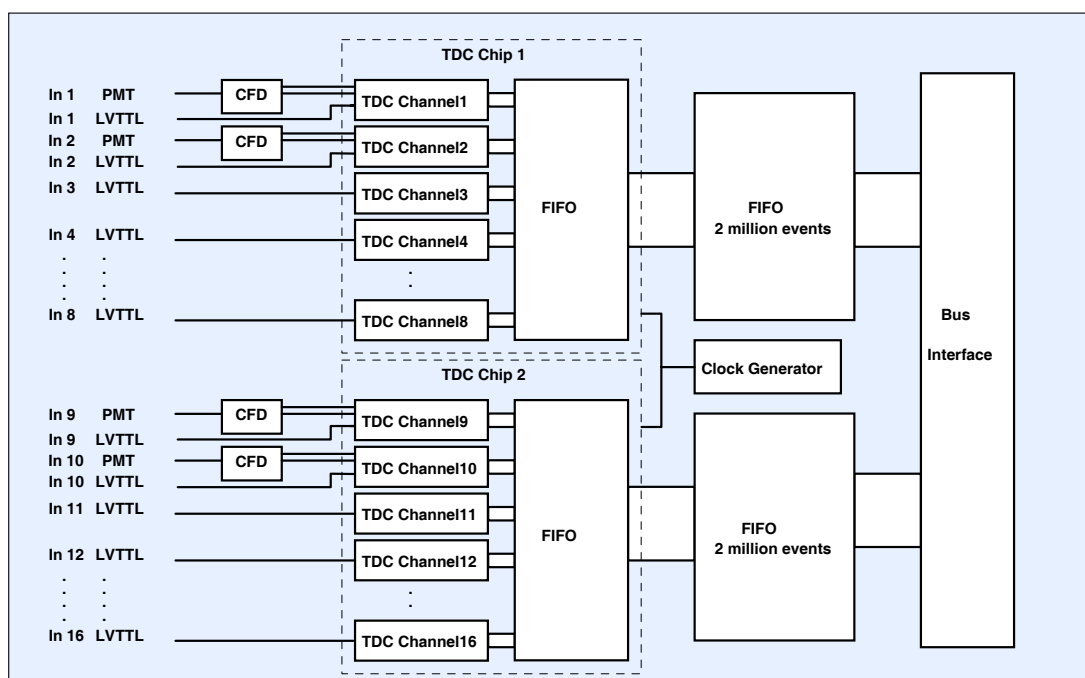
TDC Chip 1

In 1 PMT
In 1 LVTTL
In 2 PMT
In 2 LVTTL
In 3 LVTTL
In 4 LVTTL
.
.
.
In 8 LVTTL

CFD
CFD

TDC Channel1
TDC Channel2
TDC Channel3
TDC Channel4
.
TDC Channel8

FIFO

FIFO
2 million events

Bus
Interface

Clock Generator

TDC Chip 2

In 9 PMT
In 9 LVTTL
In 10 PMT
In 10 LVTTL
In 11 LVTTL
In 12 LVTTL
.
.
.
In 16 LVTTL

CFD
CFD

TDC Channel9
TDC Channel10
TDC Channel11
TDC Channel12
.
TDC Channel16

FIFO

FIFO
2 million events